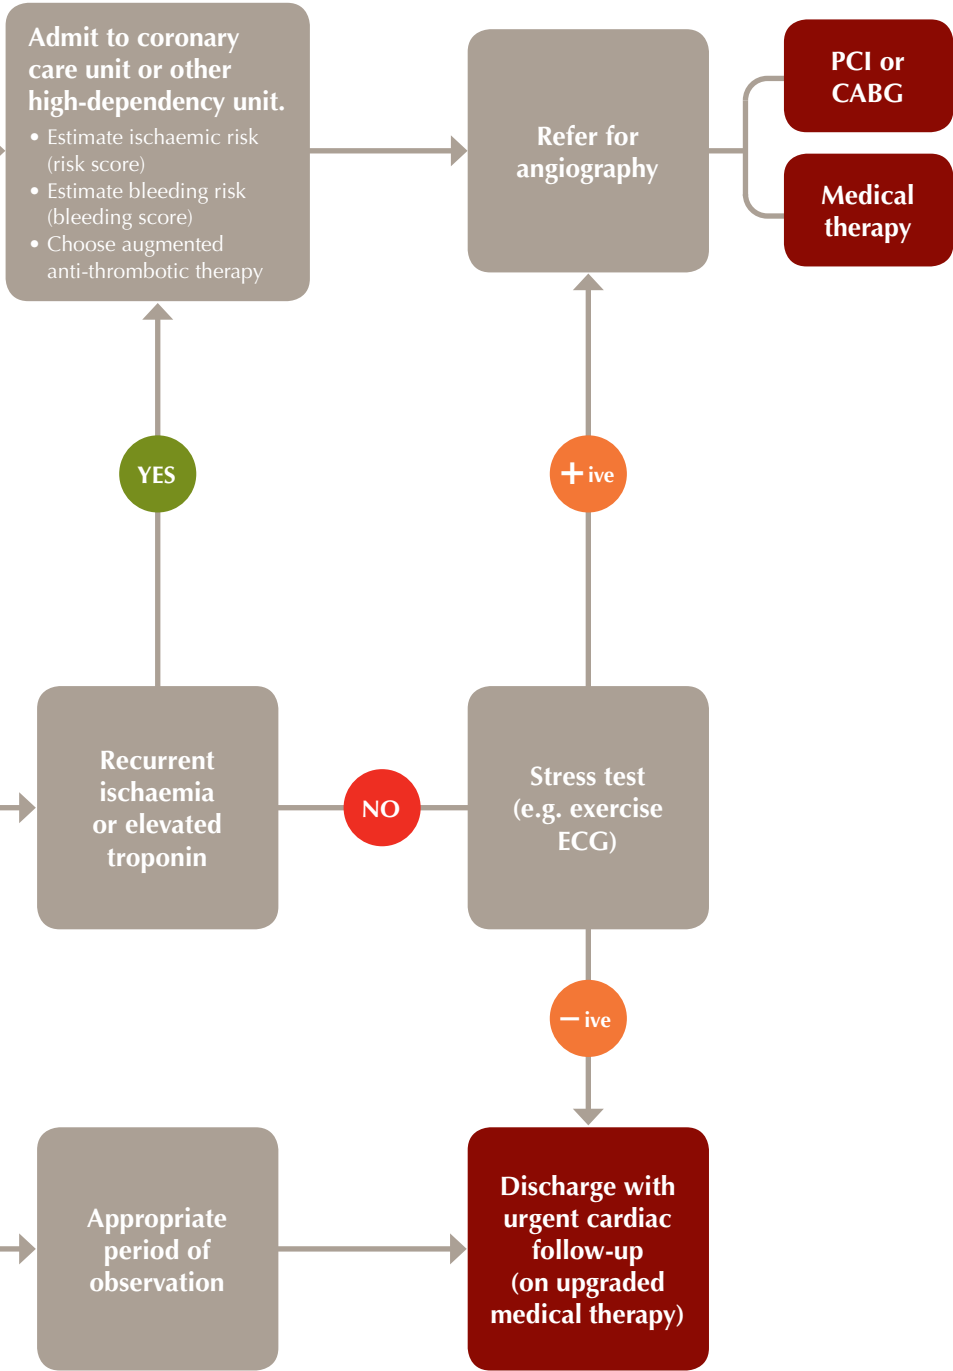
Admit to coronary care unit or other high-dependency unit.

• Estimate ischaemic risk (risk score)
• Estimate bleeding risk (bleeding score)
• Choose augmented anti-thrombotic therapy

Refer for angiography

PCI or CABG

Medical therapy

YES

+ ive

Recurrent ischaemia or elevated troponin

NO

Stress test (e.g. exercise ECG)

− ive

Appropriate period of observation

Discharge with urgent cardiac follow-up (on upgraded medical therapy)